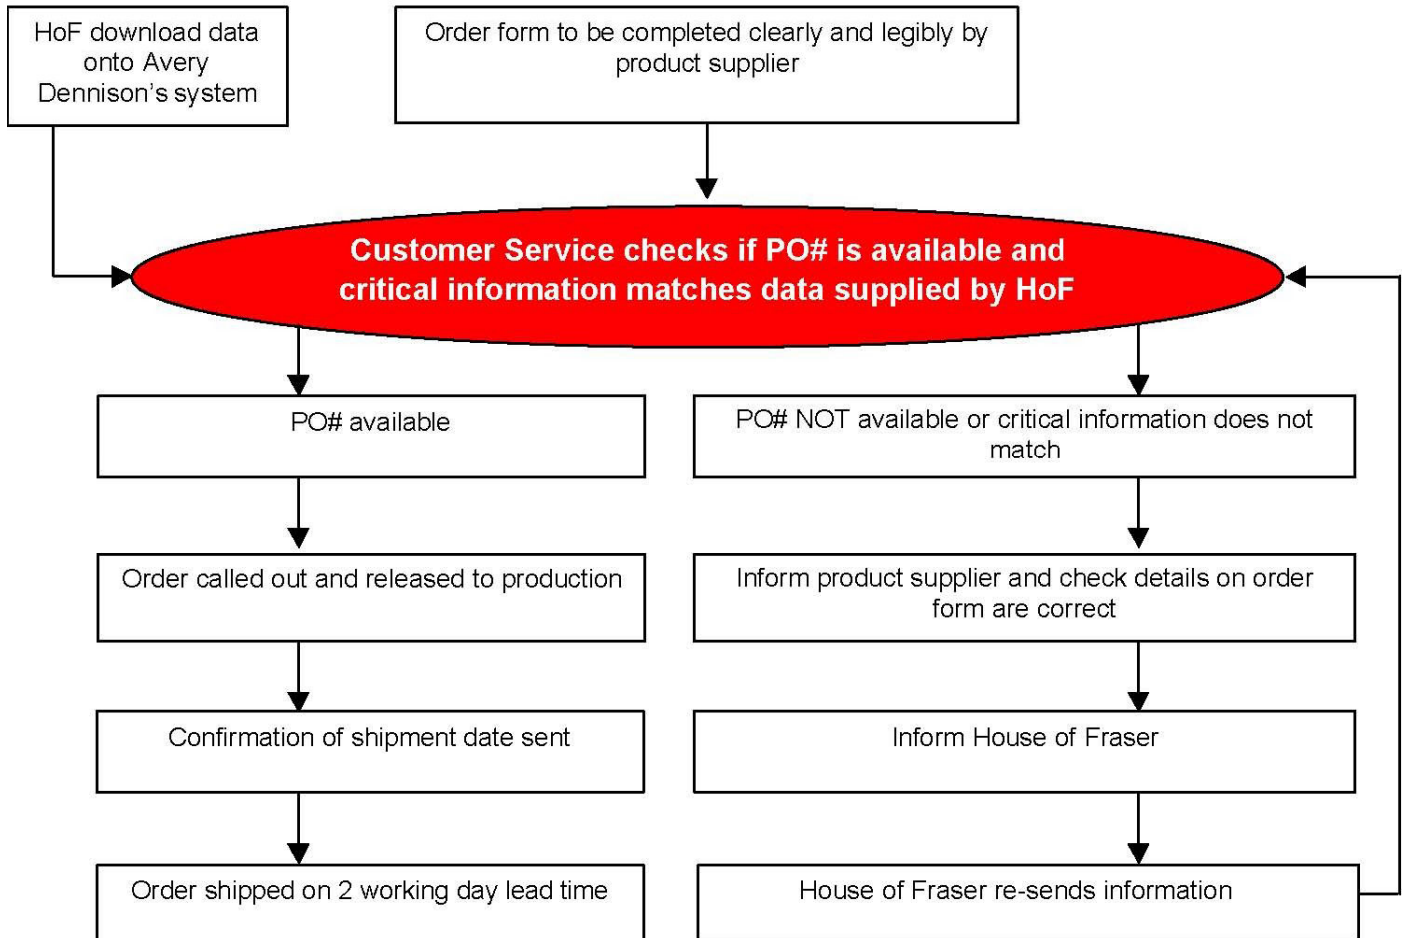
HoF download data onto Avery Dennison's system

Order form to be completed clearly and legibly by product supplier

Customer Service checks if PO# is available and critical information matches data supplied by HoF

PO# available

Order called out and released to production

Confirmation of shipment date sent

Order shipped on 2 working day lead time

PO# NOT available or critical information does not match

Inform product supplier and check details on order form are correct

Inform House of Fraser

House of Fraser re-sends information